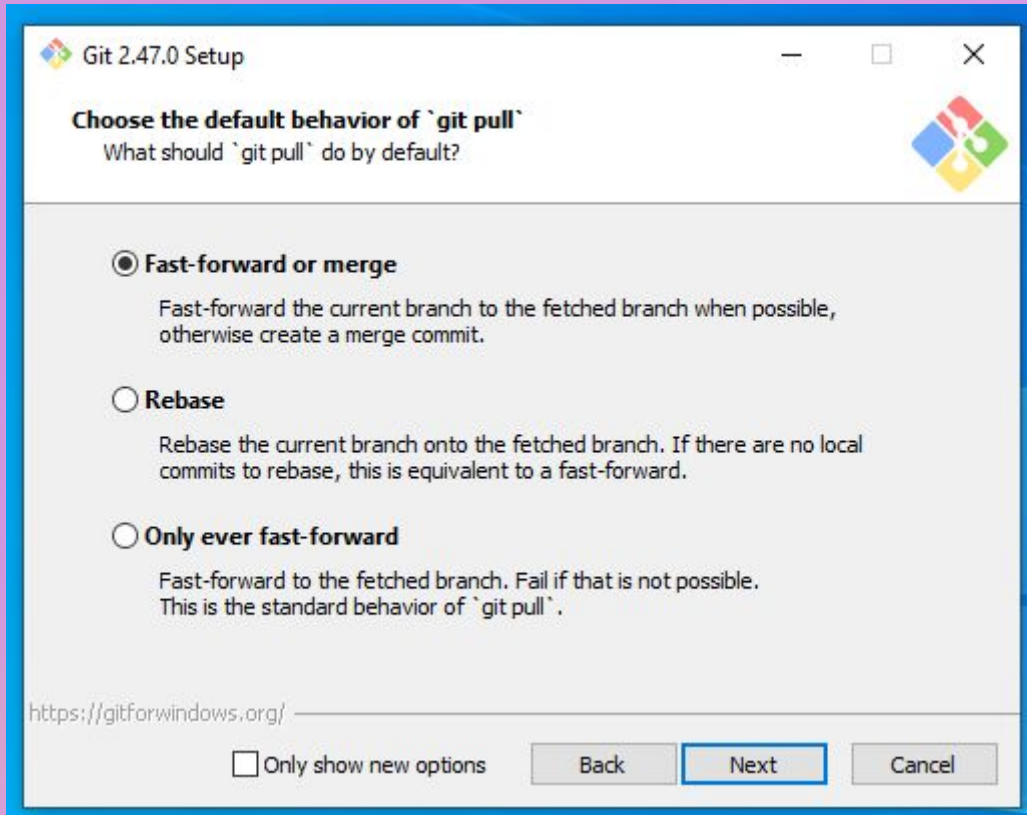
Git 2.47.0 Setup

Choose the default behavior of `git pull`
What should `git pull` do by default?

Fast-forward or merge
Fast-forward the current branch to the fetched branch when possible, otherwise create a merge commit.

Rebase
Rebase the current branch onto the fetched branch. If there are no local commits to rebase, this is equivalent to a fast-forward.

Only ever fast-forward
Fast-forward to the fetched branch. Fail if that is not possible. This is the standard behavior of `git pull`.

https://gitforwindows.org/

Only show new options
Back
Next
Cancel